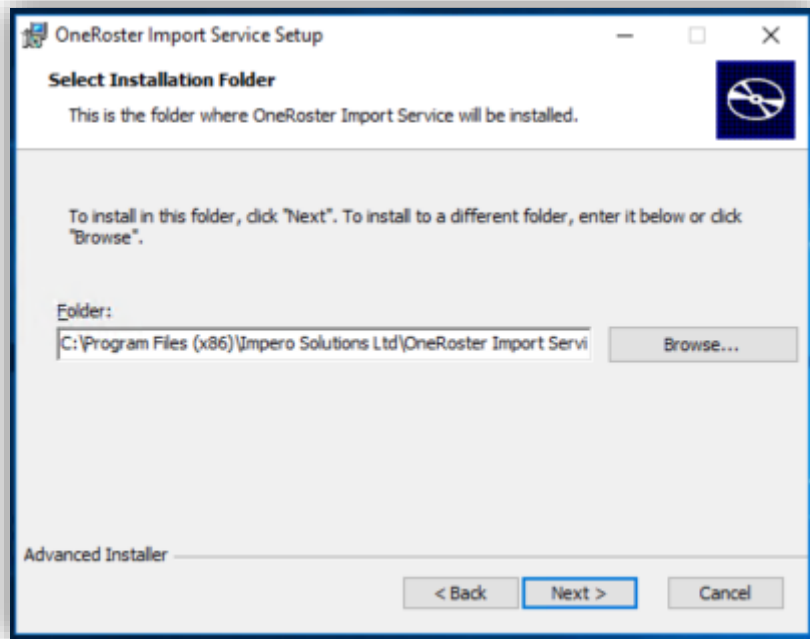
OneRoster Import Service Setup

Select Installation Folder

This is the folder where OneRoster Import Service will be installed.

To install in this folder, click "Next". To install to a different folder, enter it below or click "Browse".

Folder:

C:\Program Files (x86)\Impero Solutions Ltd\OneRoster Import Servi

Browse...

Advanced Installer

< Back

Next >

Cancel